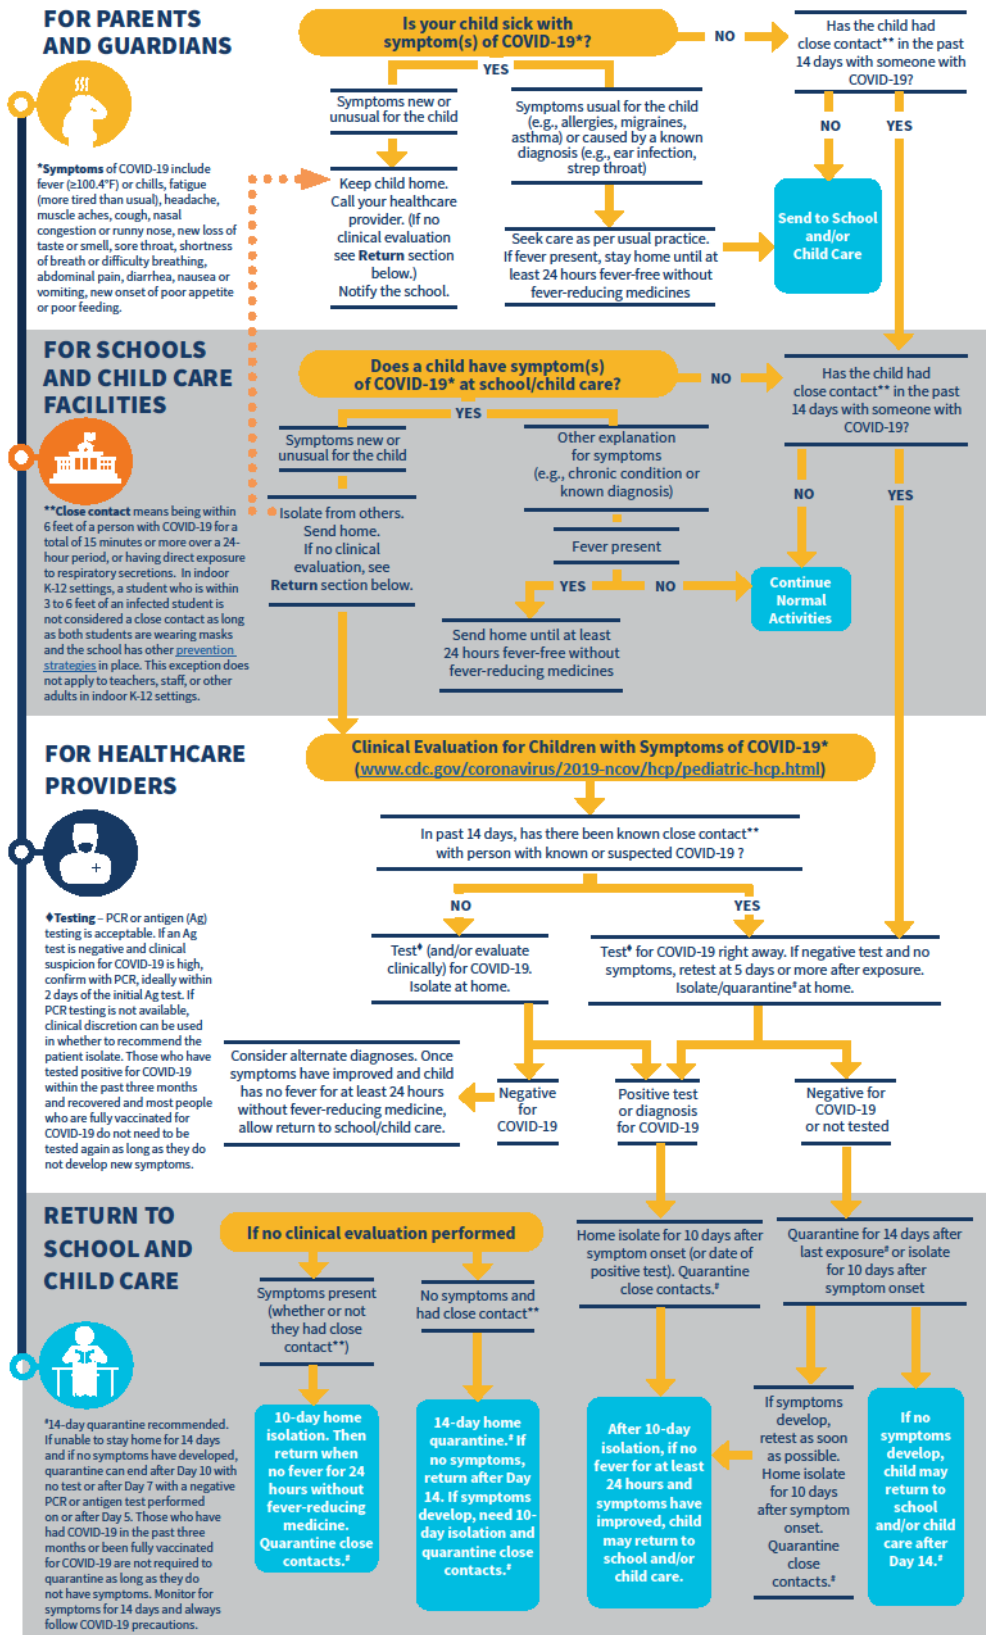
FOR PARENTS AND GUARDIANS

*Symptoms of COVID-19 include fever (≥100.4°F) or chills, fatigue (more tired than usual), headache, muscle aches, cough, nasal congestion or runny nose, new loss of taste or smell, sore throat, shortness of breath or difficulty breathing, abdominal pain, diarrhea, nausea or vomiting, new onset of poor appetite or poor feeding.

Is your child sick with symptom(s) of COVID-19*?

NO

YES

Has the child had close contact** in the past 14 days with someone with COVID-19?

Symptoms new or unusual for the child

Symptoms usual for the child (e.g., allergies, migraines, asthma) or caused by a known diagnosis (e.g., ear infection, strep throat)

NO

YES

Keep child home. Call your healthcare provider. (If no clinical evaluation see Return section below.) Notify the school.

Seek care as per usual practice. If fever present, stay home until at least 24 hours fever-free without fever-reducing medicines

Send to School and/or Child Care

FOR SCHOOLS AND CHILD CARE FACILITIES

**Close contact means being within 6 feet of a person with COVID-19 for a total of 15 minutes or more over a 24-hour period, or having direct exposure to respiratory secretions. In indoor K-12 settings, a student who is within 3 to 6 feet of an infected student is not considered a close contact as long as both students are wearing masks and the school has other prevention strategies in place. This exception does not apply to teachers, staff, or other adults in indoor K-12 settings.

Does a child have symptom(s) of COVID-19* at school/child care?

NO

YES

Has the child had close contact** in the past 14 days with someone with COVID-19?

Symptoms new or unusual for the child

Other explanation for symptoms (e.g., chronic condition or known diagnosis)

NO

YES

Isolate from others. Send home. If no clinical evaluation, see Return section below.

Fever present

YES

NO

Continue Normal Activities

Send home until at least 24 hours fever-free without fever-reducing medicines

FOR HEALTHCARE PROVIDERS

♦Testing – PCR or antigen (Ag) testing is acceptable. If an Ag test is negative and clinical suspicion for COVID-19 is high, confirm with PCR, ideally within 2 days of the initial Ag test. If PCR testing is not available, clinical discretion can be used in whether to recommend the patient isolate. Those who have tested positive for COVID-19 within the past three months and recovered and most people who are fully vaccinated for COVID-19 do not need to be tested again as long as they do not develop new symptoms.

Clinical Evaluation for Children with Symptoms of COVID-19* (www.cdc.gov/coronavirus/2019-ncov/hcp/pediatric-hcp.html)

In past 14 days, has there been known close contact** with person with known or suspected COVID-19 ?

NO

YES

Test♦ (and/or evaluate clinically) for COVID-19. Isolate at home.

Test♦ for COVID-19 right away. If negative test and no symptoms, retest at 5 days or more after exposure. Isolate/quarantine♯ at home.

Consider alternate diagnoses. Once symptoms have improved and child has no fever for at least 24 hours without fever-reducing medicine, allow return to school/child care.

Negative for COVID-19

Positive test or diagnosis for COVID-19

Negative for COVID-19 or not tested

RETURN TO SCHOOL AND CHILD CARE

♯14-day quarantine recommended. If unable to stay home for 14 days and if no symptoms have developed, quarantine can end after Day 10 with no test or after Day 7 with a negative PCR or antigen test performed on or after Day 5. Those who have had COVID-19 in the past three months or been fully vaccinated for COVID-19 are not required to quarantine as long as they do not have symptoms. Monitor for symptoms for 14 days and always follow COVID-19 precautions.

If no clinical evaluation performed

Symptoms present (whether or not they had close contact**)

No symptoms and had close contact**

Home isolate for 10 days after symptom onset (or date of positive test). Quarantine close contacts.♯

Quarantine for 14 days after last exposure♯ or isolate for 10 days after symptom onset

10-day home isolation. Then return when no fever for 24 hours without fever-reducing medicine. Quarantine close contacts.♯

14-day home quarantine.♯ If no symptoms, return after Day 14. If symptoms develop, need 10-day isolation and quarantine close contacts.♯

After 10-day isolation, if no fever for at least 24 hours and symptoms have improved, child may return to school and/or child care.

If symptoms develop, retest as soon as possible. Home isolate for 10 days after symptom onset. Quarantine close contacts.♯

If no symptoms develop, child may return to school and/or child care after Day 14.♯